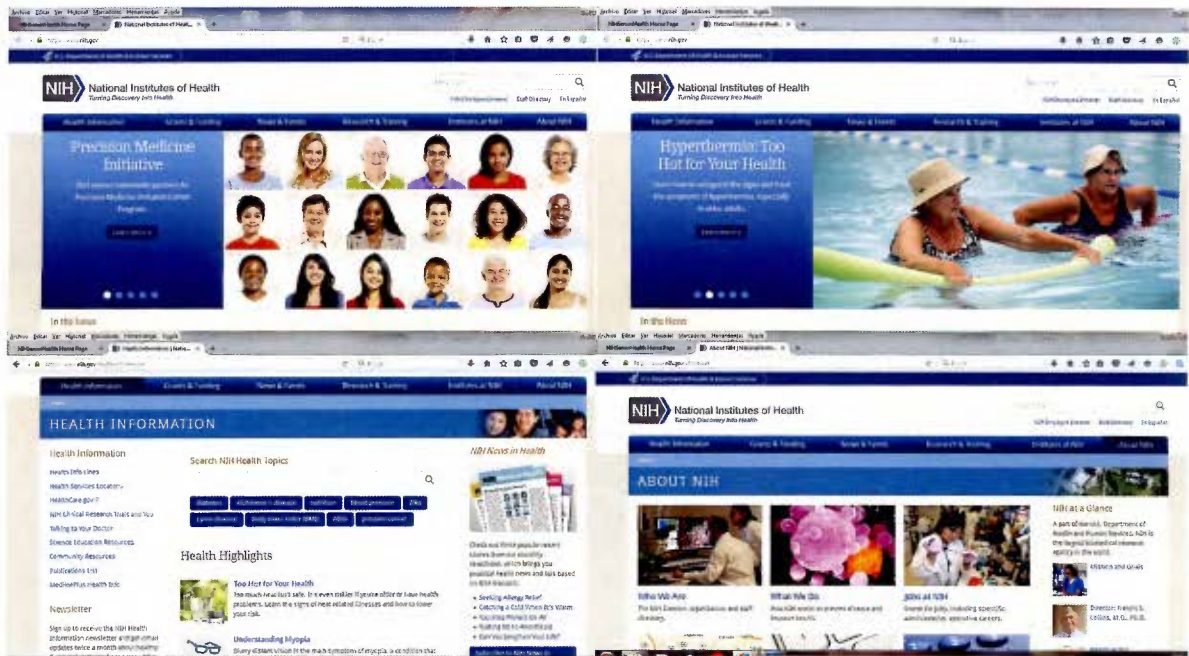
Archivo Editar Ver Historial Marcadores Herramientas Ayuda

NIH National Institutes of Health
Turning Discovery Into Health

Staff Directory En Español

Health Information Grants & Funding News & Events Research & Training Institutes at NIH About NIH

Precision Medicine Initiative

In the News

Archivo Editar Ver Historial Marcadores Herramientas Ayuda

NIH National Institutes of Health
Turning Discovery Into Health

Hyperthermia: Too Hot for Your Health

In the News

Archivo Editar Ver Historial Marcadores Herramientas Ayuda

Health Information Grants & Funding News & Events Research & Training Institutes at NIH About NIH

HEALTH INFORMATION

Health Information

Health Info Lines
Health Services Locator
HealthCare.gov
NIH Clinical Research Trials and You
Talking to Your Doctor
Science Education Resources
Community Resources
Publications List
MedlinePlus Health Info

Newsletter

Search NIH Health Topics

Diabetes Alzheimer's disease nutrition blood pressure Zika
Lyme disease Body mass index (BMI) ADHD prostate cancer

Health Highlights

Too Hot for Your Health

Understanding Myopia

NIH News in Health

Seeking Allergy Relief
Catching a Cold When It's Warm

Archivo Editar Ver Historial Marcadores Herramientas Ayuda

NIH National Institutes of Health
Turning Discovery Into Health

Health Information Grants & Funding News & Events Research & Training Institutes at NIH About NIH

ABOUT NIH

Who We Are

What We Do

Jobs at NIH

NIH at a Glance

Director: Francis S. Collins, M.D., Ph.D.